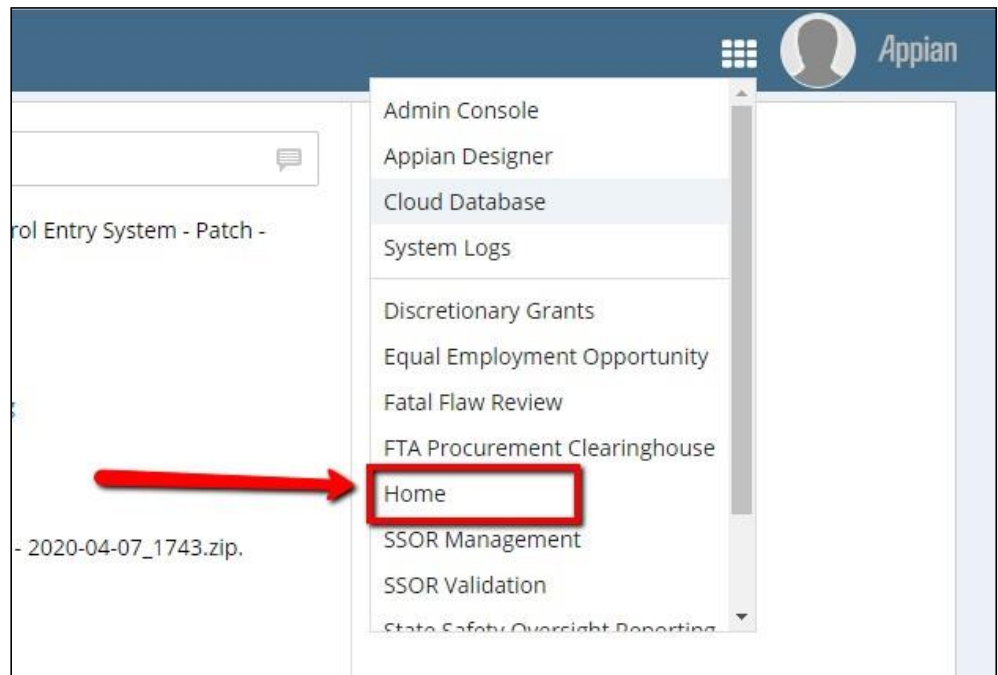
Appian

rol Entry System - Patch -

- 2020-04-07_1743.zip.

Admin Console
Appian Designer
Cloud Database
System Logs

Discretionary Grants
Equal Employment Opportunity
Fatal Flaw Review
FTA Procurement Clearinghouse
Home
SSOR Management
SSOR Validation
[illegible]